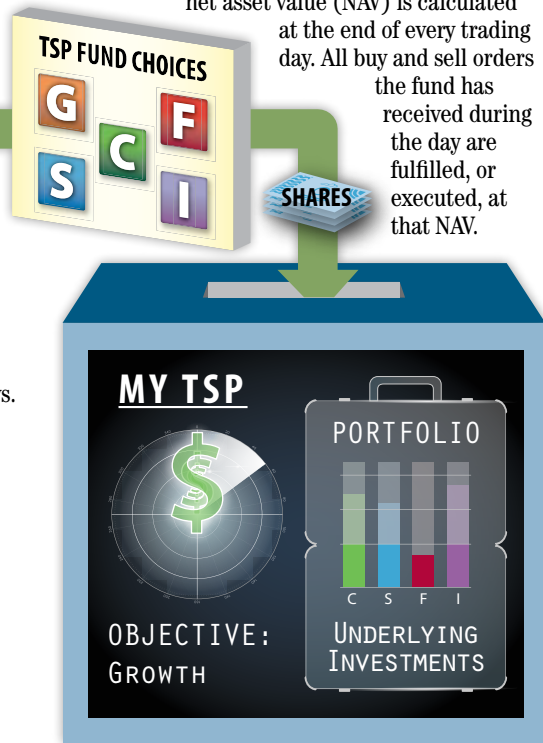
net asset value (NAV) is calculated at the end of every trading day. All buy and sell orders the fund has received during the day are fulfilled, or executed, at that NAV.

TSP FUND CHOICES

G

C

F

S

I

SHARES

rs.

MY TSP

$

PORTFOLIO

C S F I

OBJECTIVE: GROWTH

UNDERLYING INVESTMENTS